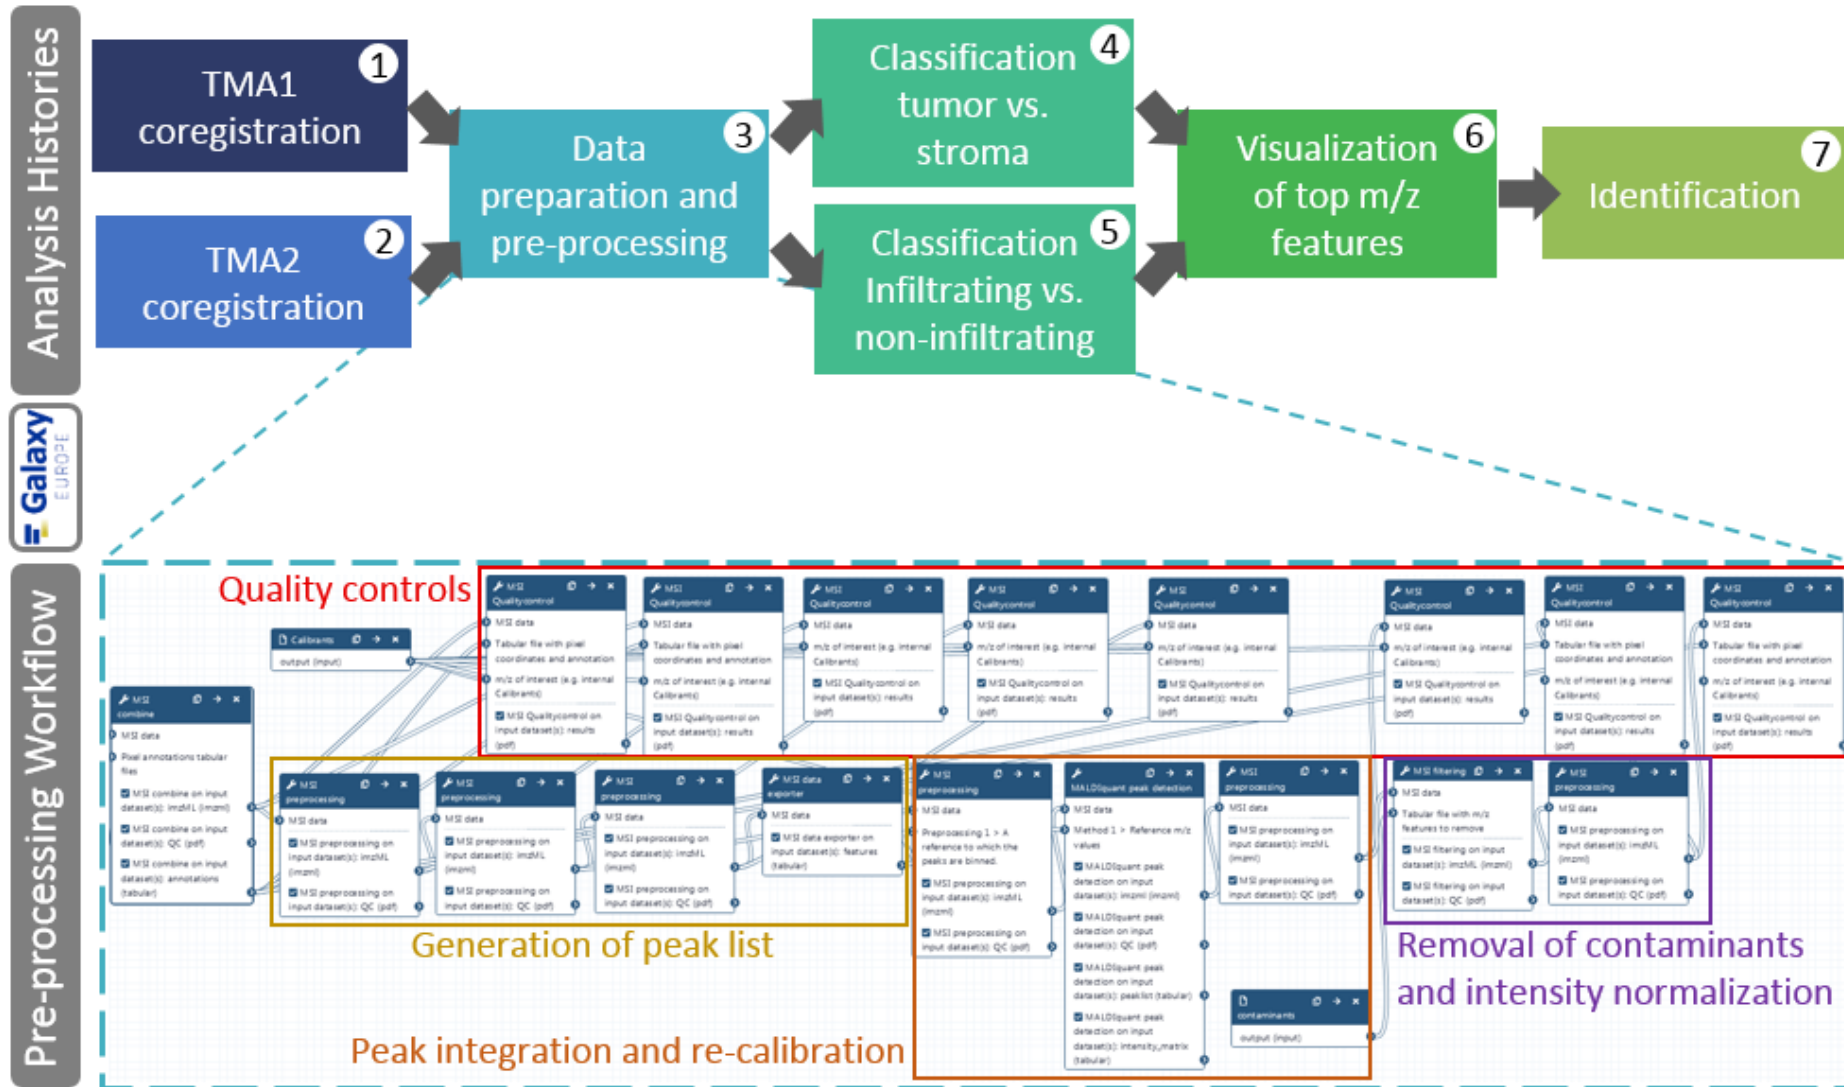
Analysis Histories

TMA1 coregistration 1

TMA2 coregistration 2

Data preparation and pre-processing 3

Classification tumor vs. stroma 4

Classification Infiltrating vs. non-infiltrating 5

Visualization of top m/z features 6

Identification 7

Galaxy EUROPE

Pre-processing Workflow

Quality controls

Calibrants
output (input)

MSI combine
MSI data
Pixel annotations tabular files
MSI combine on input dataset(s): imzML (imzml)
MSI combine on input dataset(s): QC (pdf)
MSI combine on input dataset(s): annotations (tabular)

MSI Qualitycontrol
MSI data
Tabular file with pixel coordinates and annotation
m/z of interest (e.g. internal Calibrants)
MSI Qualitycontrol on input dataset(s): results (pdf)

MSI Qualitycontrol
MSI data
Tabular file with pixel coordinates and annotation
m/z of interest (e.g. internal Calibrants)
MSI Qualitycontrol on input dataset(s): results (pdf)

MSI Qualitycontrol
MSI data
m/z of interest (e.g. internal Calibrants)
MSI Qualitycontrol on input dataset(s): results (pdf)

MSI Qualitycontrol
MSI data
m/z of interest (e.g. internal Calibrants)
MSI Qualitycontrol on input dataset(s): results (pdf)

MSI Qualitycontrol
MSI data
m/z of interest (e.g. internal Calibrants)
MSI Qualitycontrol on input dataset(s): results (pdf)

MSI Qualitycontrol
MSI data
m/z of interest (e.g. internal Calibrants)
MSI Qualitycontrol on input dataset(s): results (pdf)

MSI Qualitycontrol
MSI data
Tabular file with pixel coordinates and annotation
m/z of interest (e.g. internal Calibrants)
MSI Qualitycontrol on input dataset(s): results (pdf)

MSI Qualitycontrol
MSI data
Tabular file with pixel coordinates and annotation
m/z of interest (e.g. internal Calibrants)
MSI Qualitycontrol on input dataset(s): results (pdf)

MSI preprocessing
MSI data
MSI preprocessing on input dataset(s): imzML (imzml)
MSI preprocessing on input dataset(s): QC (pdf)

MSI preprocessing
MSI data
MSI preprocessing on input dataset(s): imzML (imzml)
MSI preprocessing on input dataset(s): QC (pdf)

MSI preprocessing
MSI data
MSI preprocessing on input dataset(s): imzML (imzml)
MSI preprocessing on input dataset(s): QC (pdf)

MSI data exporter
MSI data
MSI data exporter on input dataset(s): features (tabular)

MSI preprocessing
MSI data
Preprocessing 1 > A reference to which the peaks are binned.
MSI preprocessing on input dataset(s): imzML (imzml)
MSI preprocessing on input dataset(s): QC (pdf)

MALDIquant peak detection
MSI data
Method 1 > Reference m/z values
MALDIquant peak detection on input dataset(s): imzml (imzml)
MALDIquant peak detection on input dataset(s): QC (pdf)
MALDIquant peak detection on input dataset(s): peaklist (tabular)
MALDIquant peak detection on input dataset(s): intensity_matrix (tabular)

MSI preprocessing
MSI data
MSI preprocessing on input dataset(s): imzML (imzml)
MSI preprocessing on input dataset(s): QC (pdf)

contaminants
output (input)

MSI filtering
MSI data
Tabular file with m/z features to remove
MSI filtering on input dataset(s): imzML (imzml)
MSI filtering on input dataset(s): QC (pdf)

MSI preprocessing
MSI data
MSI preprocessing on input dataset(s): imzML (imzml)
MSI preprocessing on input dataset(s): QC (pdf)

Generation of peak list

Removal of contaminants and intensity normalization

Peak integration and re-calibration